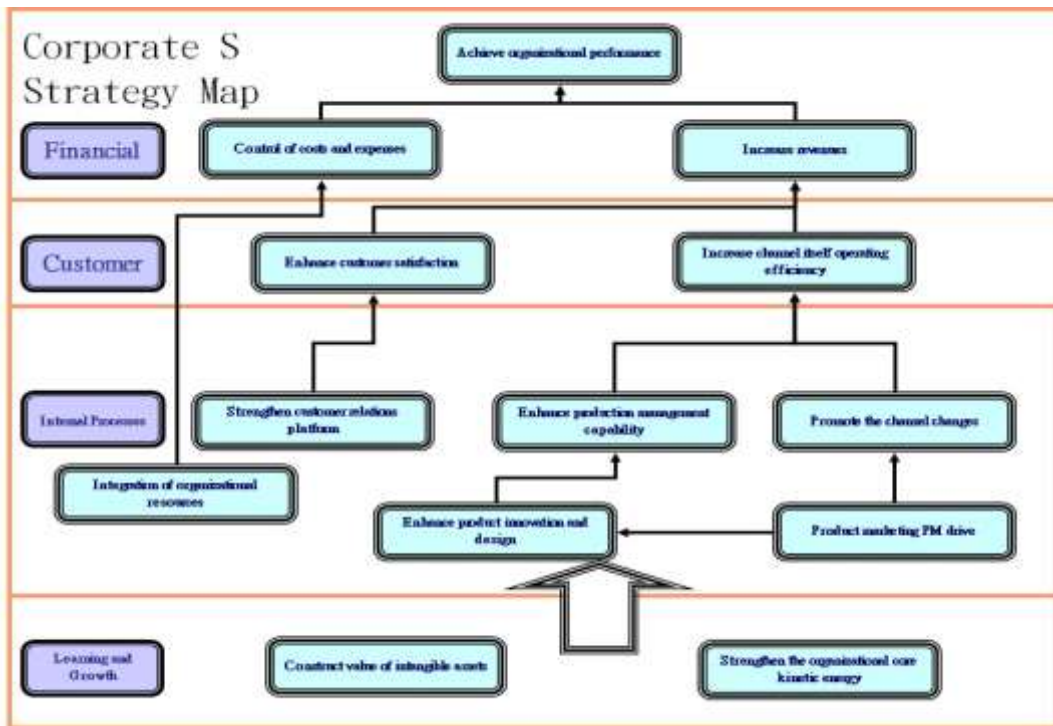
Corporate S Strategy Map

Achieve organizational performance

Financial

Control of costs and expenses

Increase revenues

Customer

Enhance customer satisfaction

Increase channel itself operating efficiency

Internal Processes

Strengthen customer relations platform

Enhance production management capability

Promote the channel changes

Integration of organizational resources

Enhance product innovation and design

Product marketing PM drive

Learning and Growth

Construct value of intangible assets

Strengthen the organizational core kinetic energy